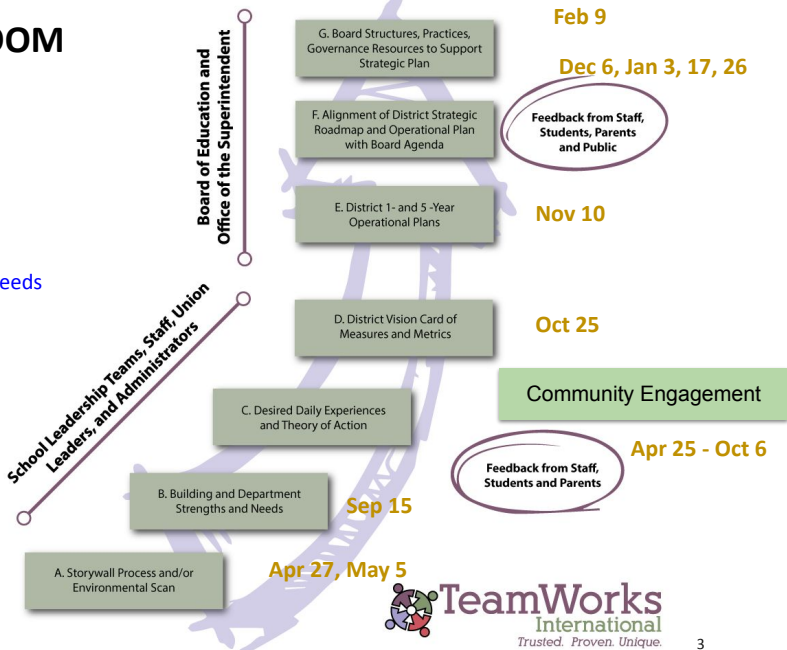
OOM

eeds

Board of Education and Office of the Superintendent

G. Board Structures, Practices, Governance Resources to Support Strategic Plan

Feb 9

Dec 6, Jan 3, 17, 26

F. Alignment of District Strategic Roadmap and Operational Plan with Board Agenda

Feedback from Staff, Students, Parents and Public

E. District 1- and 5 -Year Operational Plans

Nov 10

School Leadership Teams, Staff, Union Leaders, and Administrators

D. District Vision Card of Measures and Metrics

Oct 25

Community Engagement

C. Desired Daily Experiences and Theory of Action

Apr 25 - Oct 6

Feedback from Staff, Students and Parents

B. Building and Department Strengths and Needs

Sep 15

A. Storywall Process and/or Environmental Scan

Apr 27, May 5

TeamWorks International
Trusted. Proven. Unique.

3